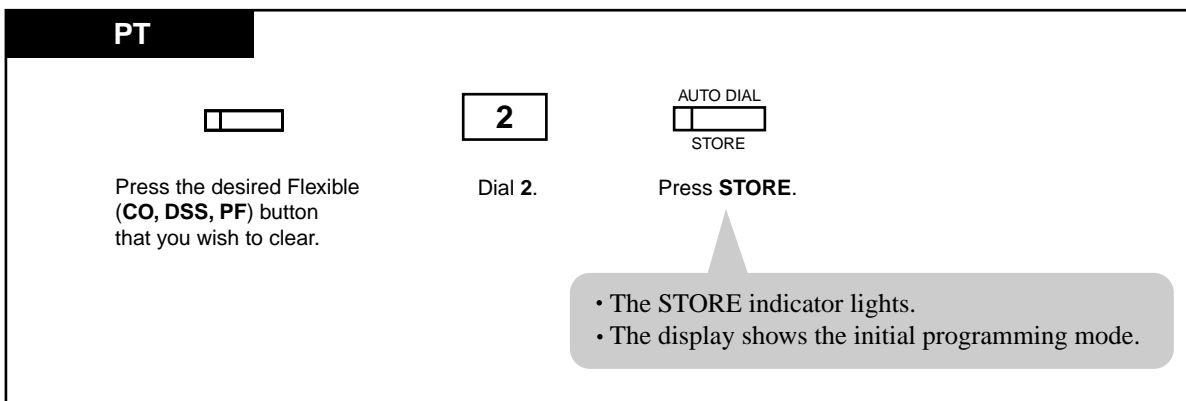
PT

2

AUTO DIAL

STORE

Press the desired Flexible (**CO, DSS, PF**) button that you wish to clear.

Dial **2**.

Press **STORE**.

• The STORE indicator lights.
• The display shows the initial programming mode.